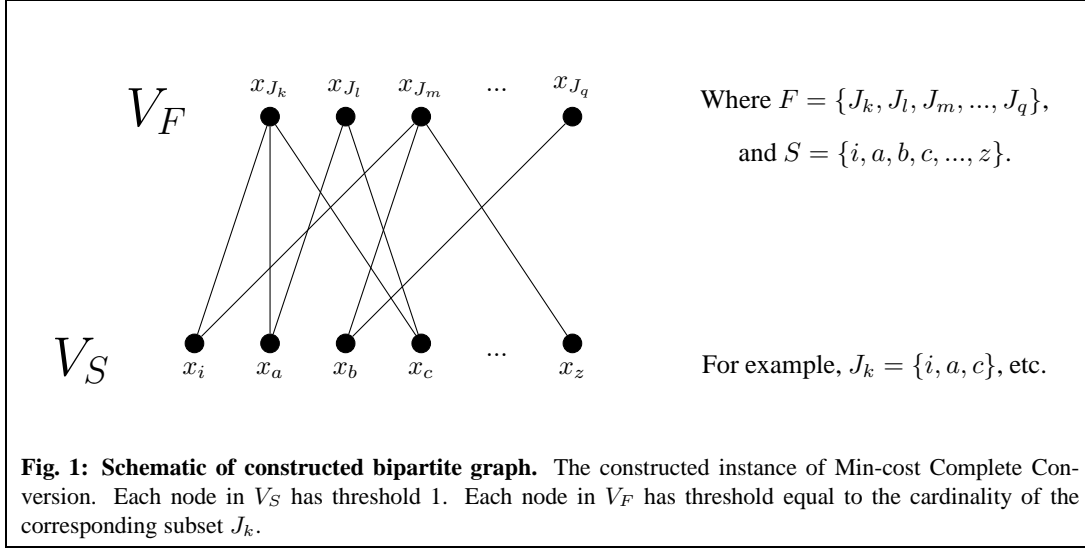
$V_F$

$x_{J_k}$ $x_{J_l}$ $x_{J_m}$ ... $x_{J_q}$

Where $F = \{J_k, J_l, J_m, ..., J_q\}$, and $S = \{i, a, b, c, ..., z\}$.

$V_S$

$x_i$ $x_a$ $x_b$ $x_c$ ... $x_z$

For example, $J_k = \{i, a, c\}$, etc.

**Fig. 1: Schematic of constructed bipartite graph.** The constructed instance of Min-cost Complete Conversion. Each node in $V_S$ has threshold 1. Each node in $V_F$ has threshold equal to the cardinality of the corresponding subset $J_k$.